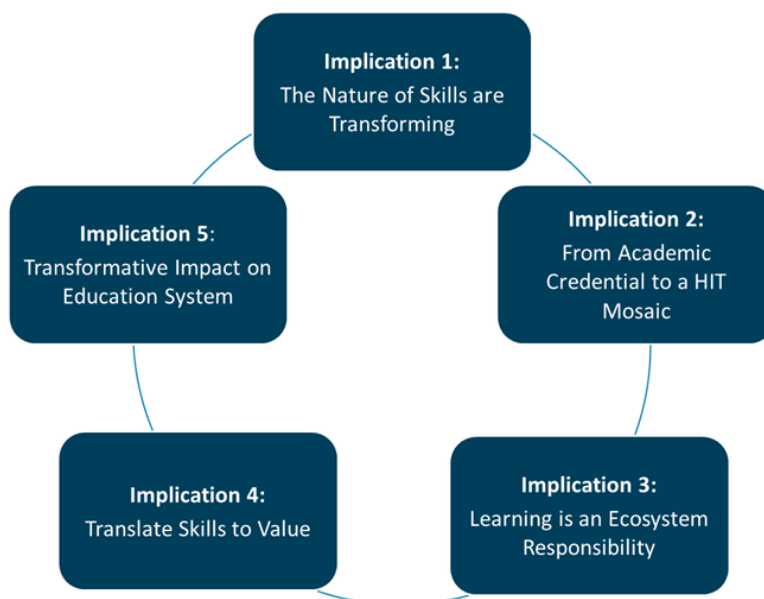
Implication 1:
The Nature of Skills are Transforming

Implication 2:
From Academic Credential to a HIT Mosaic

Implication 3:
Learning is an Ecosystem Responsibility

Implication 4:
Translate Skills to Value

Implication 5:
Transformative Impact on Education System